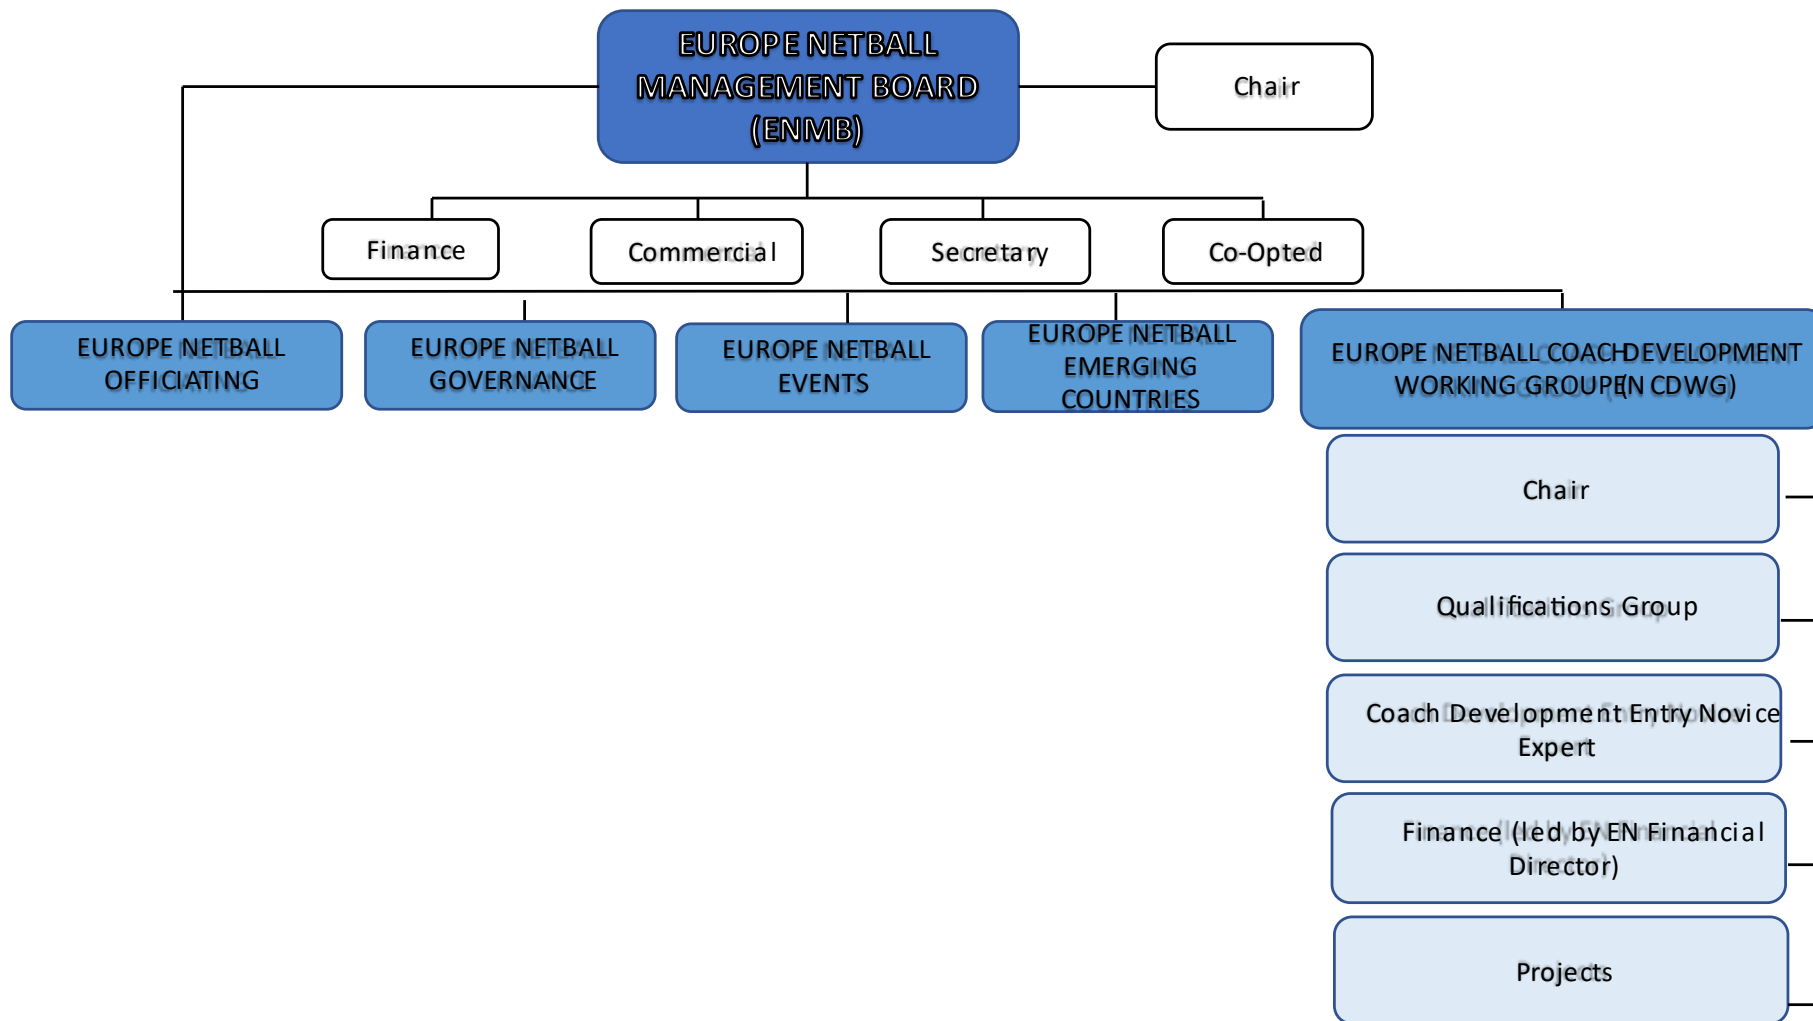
EUROPE NETBALL MANAGEMENT BOARD (ENMB)

Chair

Finance

Commercial

Secretary

Co-Opted

EUROPE NETBALL OFFICIATING

EUROPE NETBALL GOVERNANCE

EUROPE NETBALL EVENTS

EUROPE NETBALL EMERGING COUNTRIES

EUROPE NETBALL COACH DEVELOPMENT WORKING GROUP (EN CDWG)

Chair

Qualifications Group

Coach Development Entry Novice Expert

Finance (led by EN Financial Director)

Projects